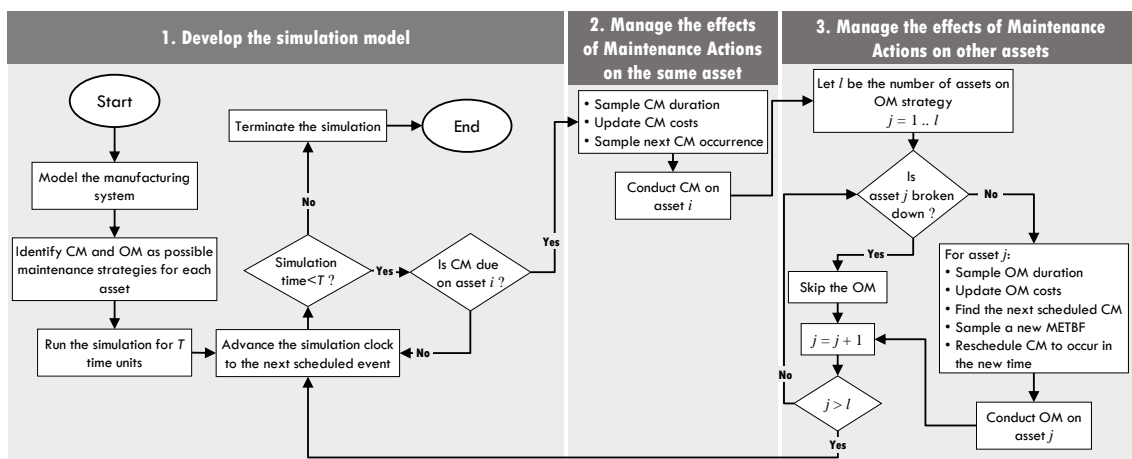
1. Develop the simulation model

2. Manage the effects of Maintenance Actions on the same asset

3. Manage the effects of Maintenance Actions on other assets

Start

Model the manufacturing system

Identify CM and OM as possible maintenance strategies for each asset

Run the simulation for $T$ time units

Advance the simulation clock to the next scheduled event

Simulation time<$T$ ?

Yes

No

Terminate the simulation

End

Is CM due on asset $i$ ?

Yes

No

• Sample CM duration
• Update CM costs
• Sample next CM occurrence

Conduct CM on asset $i$

Let $l$ be the number of assets on OM strategy
$j = 1 .. l$

Is asset $j$ broken down ?

No

Yes

Skip the OM

$j = j + 1$

$j > l$

No

Yes

For asset $j$:
• Sample OM duration
• Update OM costs
• Find the next scheduled CM
• Sample a new METBF
• Reschedule CM to occur in the new time

Conduct OM on asset $j$